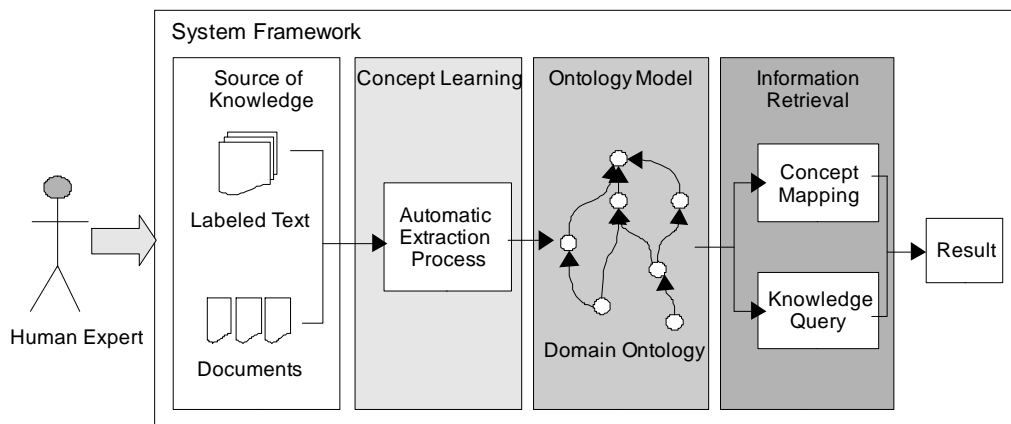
System Framework

Source of Knowledge

Labeled Text

Documents

Concept Learning

Automatic Extraction Process

Ontology Model

Domain Ontology

Information Retrieval

Concept Mapping

Knowledge Query

Result

Human Expert